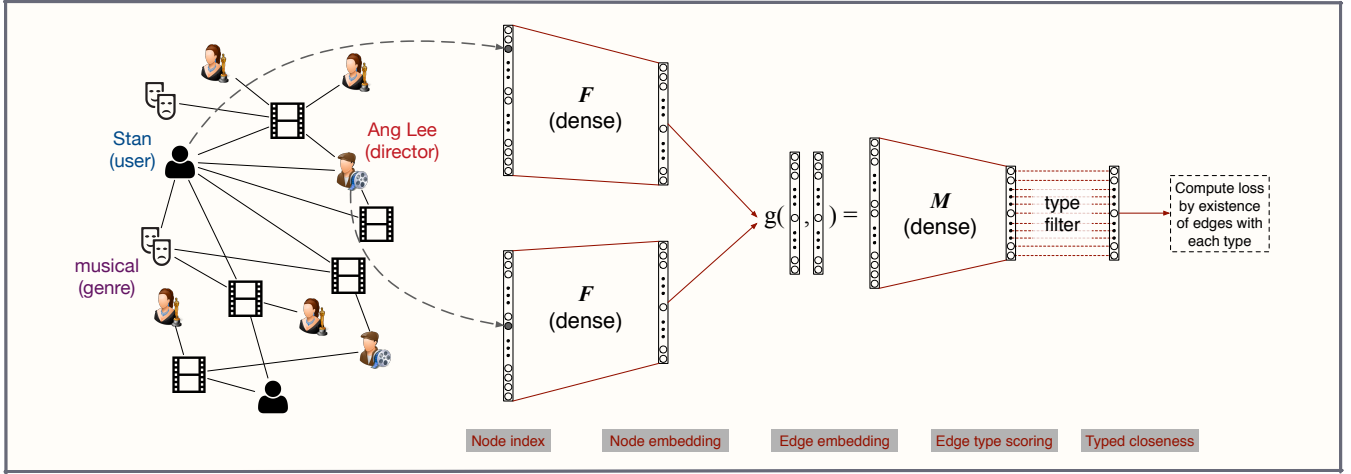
Stan
(user)

Ang Lee
(director)

musical
(genre)

$\boldsymbol{F}$
(dense)

$\boldsymbol{F}$
(dense)

g( , ) =

$\boldsymbol{M}$
(dense)

type
filter

Compute loss by existence of edges with each type

Node index

Node embedding

Edge embedding

Edge type scoring

Typed closeness